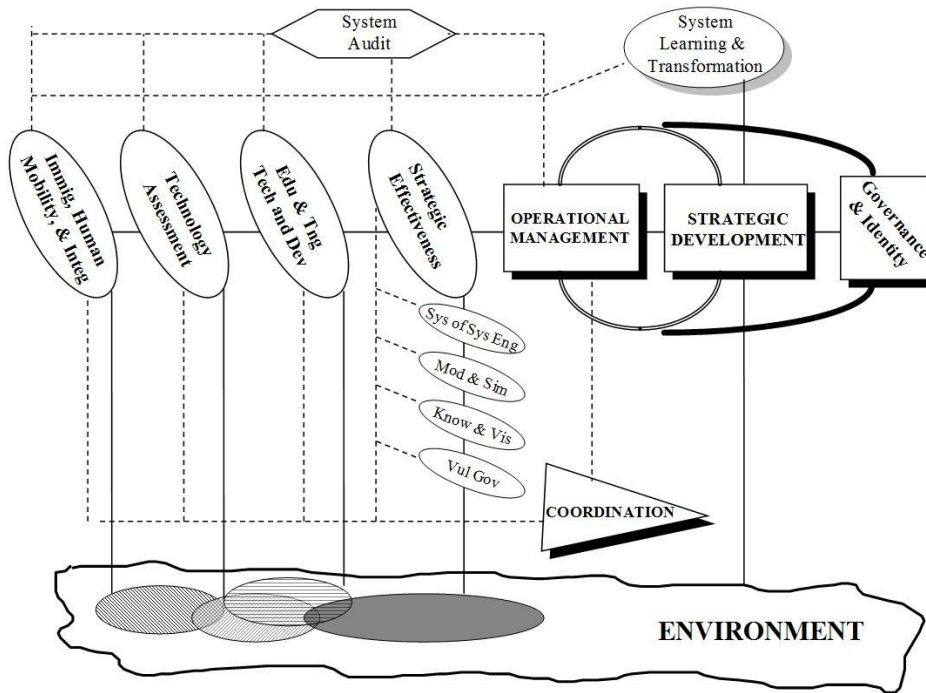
System Audit

System Learning & Transformation

Immig, Human Mobility, & Integ

Technology Assessment

Edu & Tng Tech and Dev

Strategic Effectiveness

OPERATIONAL MANAGEMENT

STRATEGIC DEVELOPMENT

Governance & Identity

Sys of Sys Eng

Mod & Sim

Know & Vis

Vul Gov

COORDINATION

ENVIRONMENT